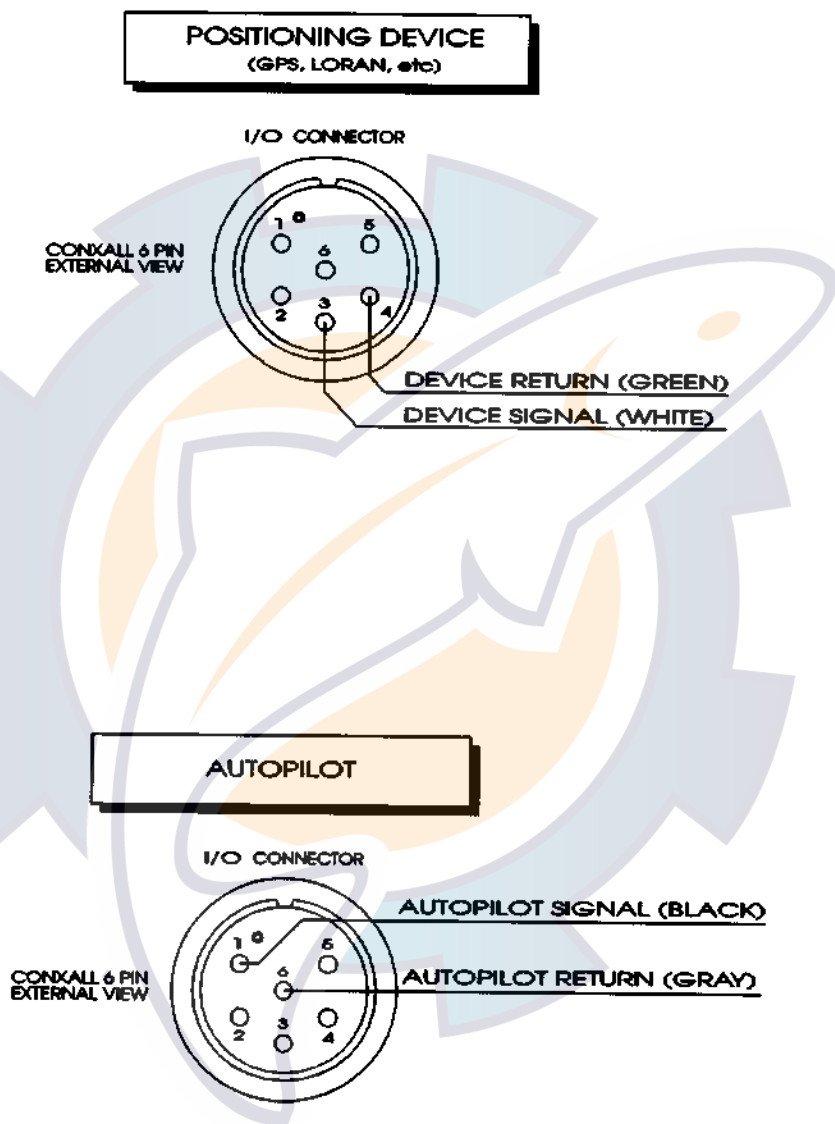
POSITIONING DEVICE
(GPS, LORAN, etc)

I/O CONNECTOR

CONXALL 6 PIN
EXTERNAL VIEW

1
5
6
2
3
4

DEVICE RETURN (GREEN)
DEVICE SIGNAL (WHITE)

AUTOPILOT

I/O CONNECTOR

CONXALL 6 PIN
EXTERNAL VIEW

AUTOPILOT SIGNAL (BLACK)
AUTOPILOT RETURN (GRAY)

1
5
6
2
3
4